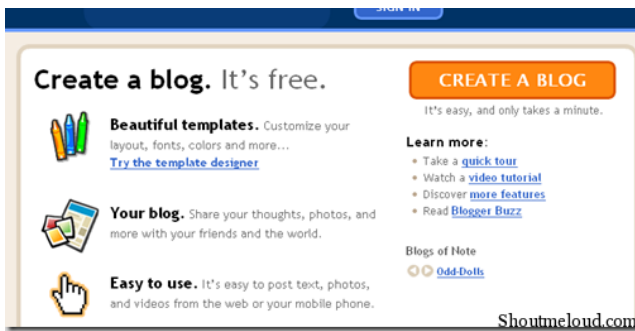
SIGN IN

Create a blog. It's free.

Beautiful templates. Customize your layout, fonts, colors and more...
Try the template designer

Your blog. Share your thoughts, photos, and more with your friends and the world.

Easy to use. It's easy to post text, photos, and videos from the web or your mobile phone.

CREATE A BLOG
It's easy, and only takes a minute.

Learn more:
• Take a quick tour
• Watch a video tutorial
• Discover more features
• Read Blogger Buzz

Blogs of Note
Odd-Dolls

Shoutmeloud.com